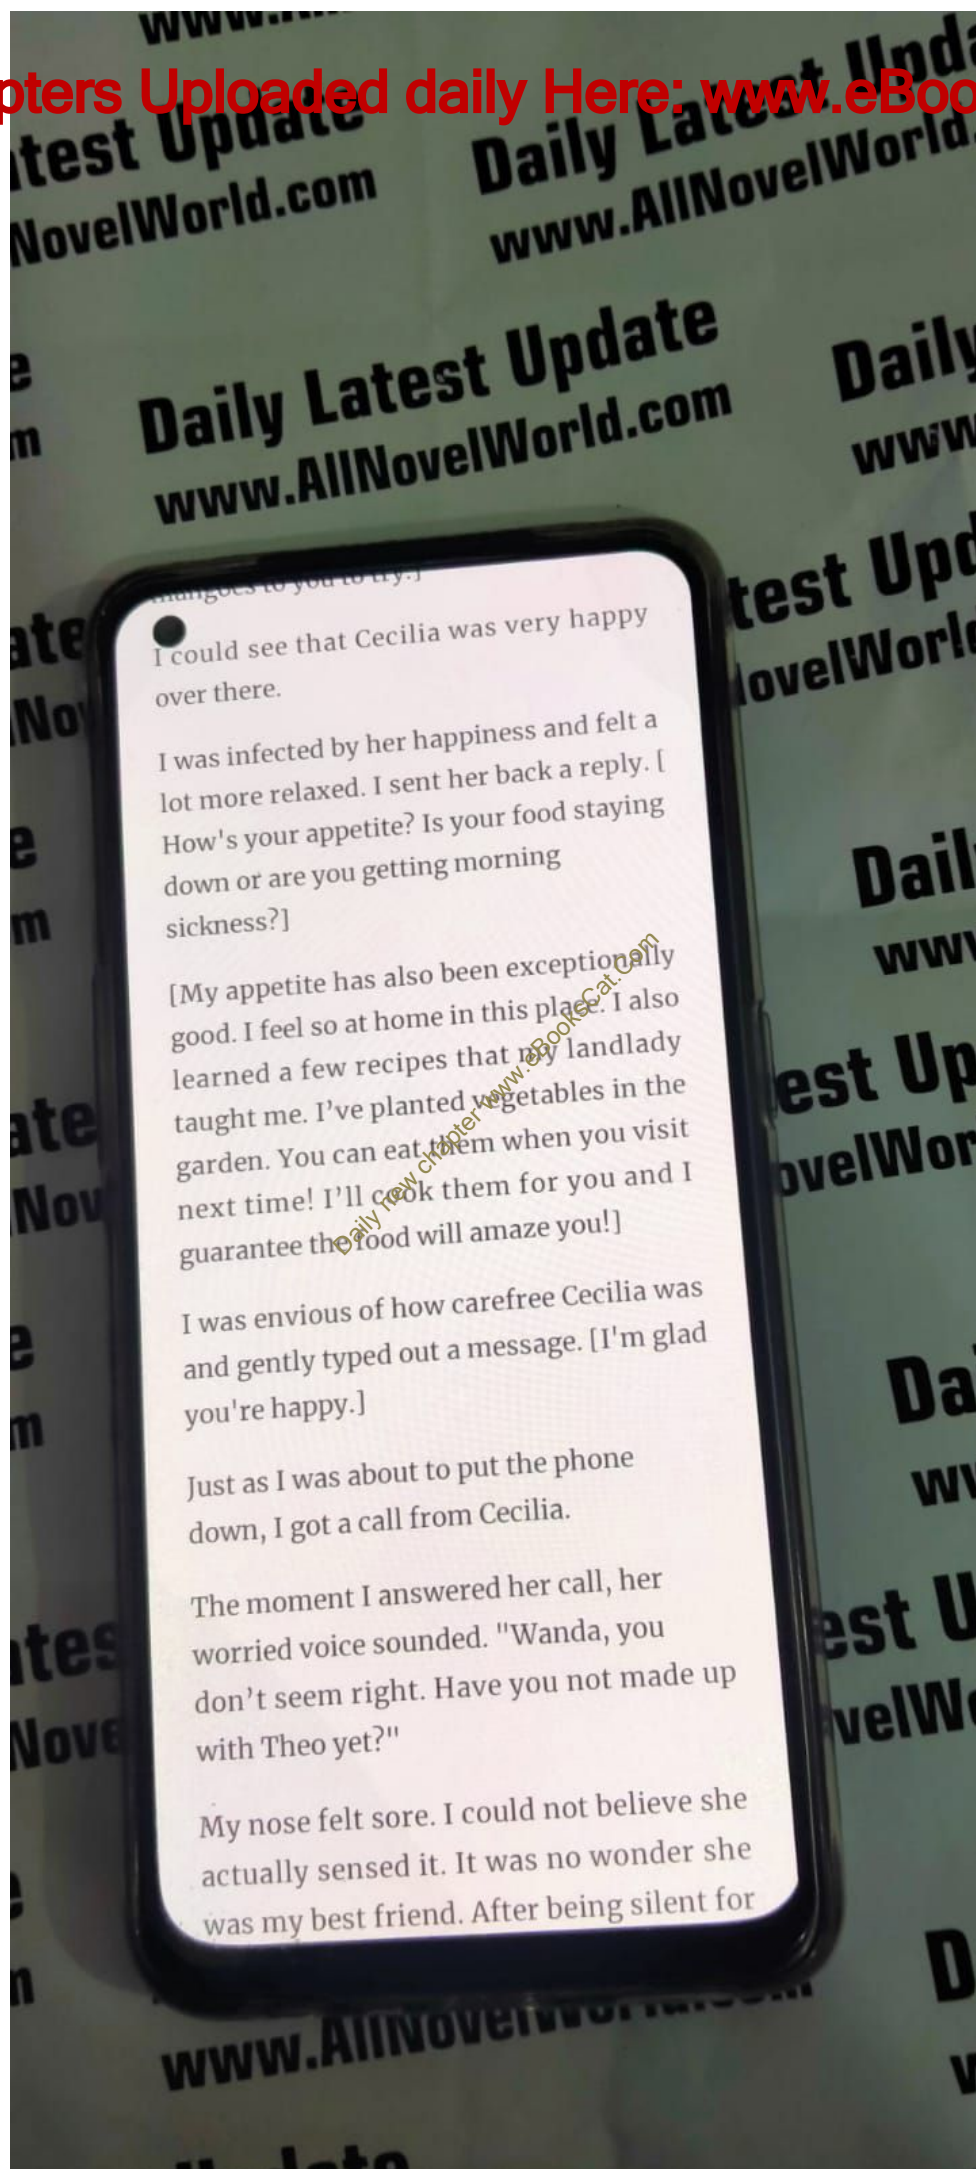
pters Uploaded daily Here: www.eBoo

test Update
NovelWorld.com

Daily Latest Upda
www.AllNovelWorld

Daily Latest Update
www.AllNovelWorld.com

mangoes to you to try.]

I could see that Cecilia was very happy over there.

I was infected by her happiness and felt a lot more relaxed. I sent her back a reply. [How's your appetite? Is your food staying down or are you getting morning sickness?]

[My appetite has also been exceptionally good. I feel so at home in this place. I also learned a few recipes that my landlady taught me. I've planted vegetables in the garden. You can eat them when you visit next time! I'll cook them for you and I guarantee the food will amaze you!]

Daily new chapter www.eBooksCat.com

I was envious of how carefree Cecilia was and gently typed out a message. [I'm glad you're happy.]

Just as I was about to put the phone down, I got a call from Cecilia.

The moment I answered her call, her worried voice sounded. "Wanda, you don't seem right. Have you not made up with Theo yet?"

My nose felt sore. I could not believe she actually sensed it. It was no wonder she was my best friend. After being silent for

www.AllNovelWorld.com